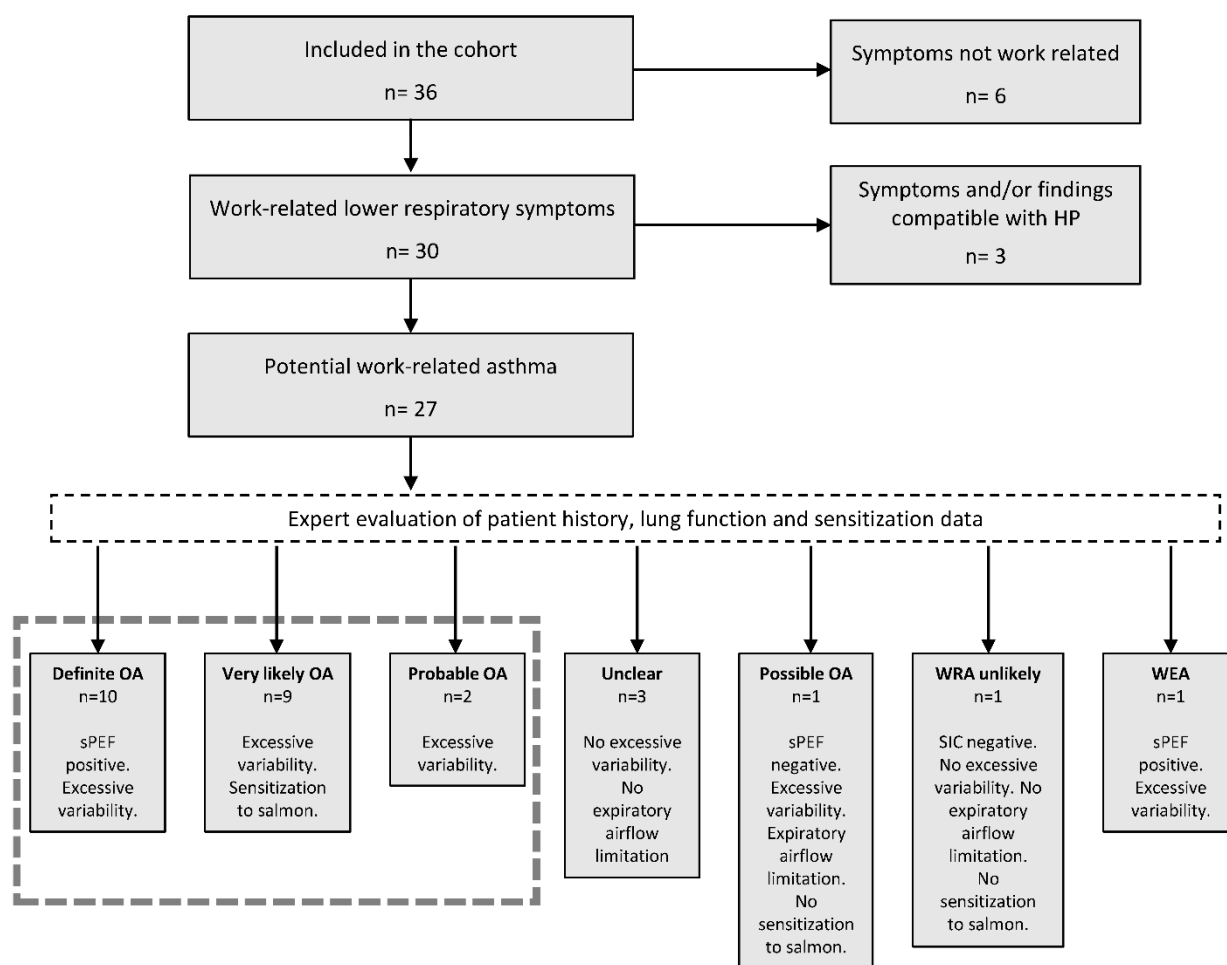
Included in the cohort

n= 36

Symptoms not work related

n= 6

Work-related lower respiratory symptoms

n= 30

Symptoms and/or findings compatible with HP

n= 3

Potential work-related asthma

n= 27

Expert evaluation of patient history, lung function and sensitization data

**Definite OA**
n=10

sPEF positive. Excessive variability.

**Very likely OA**
n=9

Excessive variability. Sensitization to salmon.

**Probable OA**
n=2

Excessive variability.

**Unclear**
n=3

No excessive variability. No expiratory airflow limitation

**Possible OA**
n=1

sPEF negative. Excessive variability. Expiratory airflow limitation. No sensitization to salmon.

**WRA unlikely**
n=1

SIC negative. No excessive variability. No expiratory airflow limitation. No sensitization to salmon.

**WEA**
n=1

sPEF positive. Excessive variability.